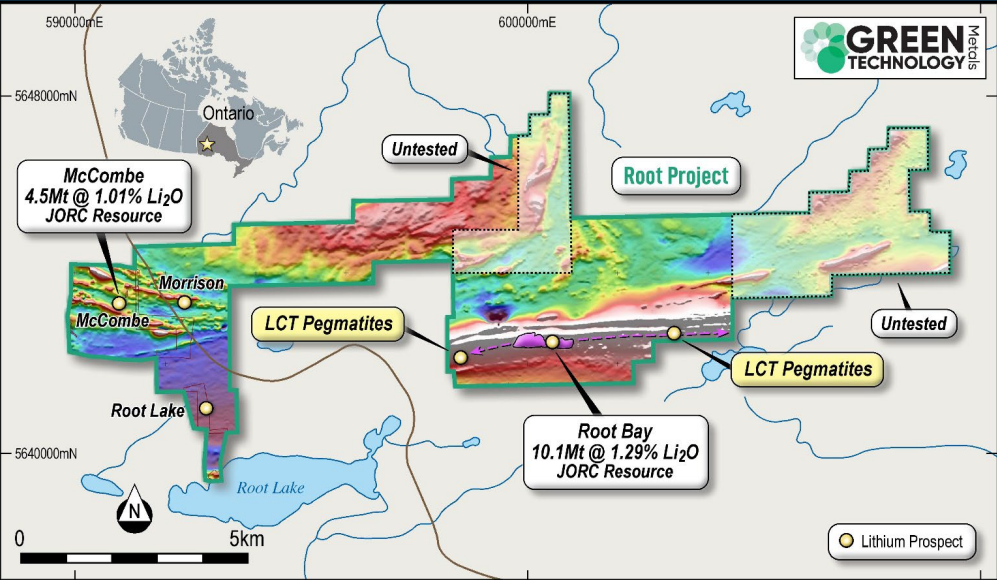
590000mE
600000mE
GREEN TECHNOLOGY Metals
5648000mN
Ontario
McCombe
4.5Mt @ 1.01% Li$_2$O
JORC Resource
Untested
Root Project
Morrison
McCombe
LCT Pegmatites
Untested
LCT Pegmatites
Root Lake
Root Bay
10.1Mt @ 1.29% Li$_2$O
JORC Resource
5640000mN
Root Lake
N
0
5km
Lithium Prospect